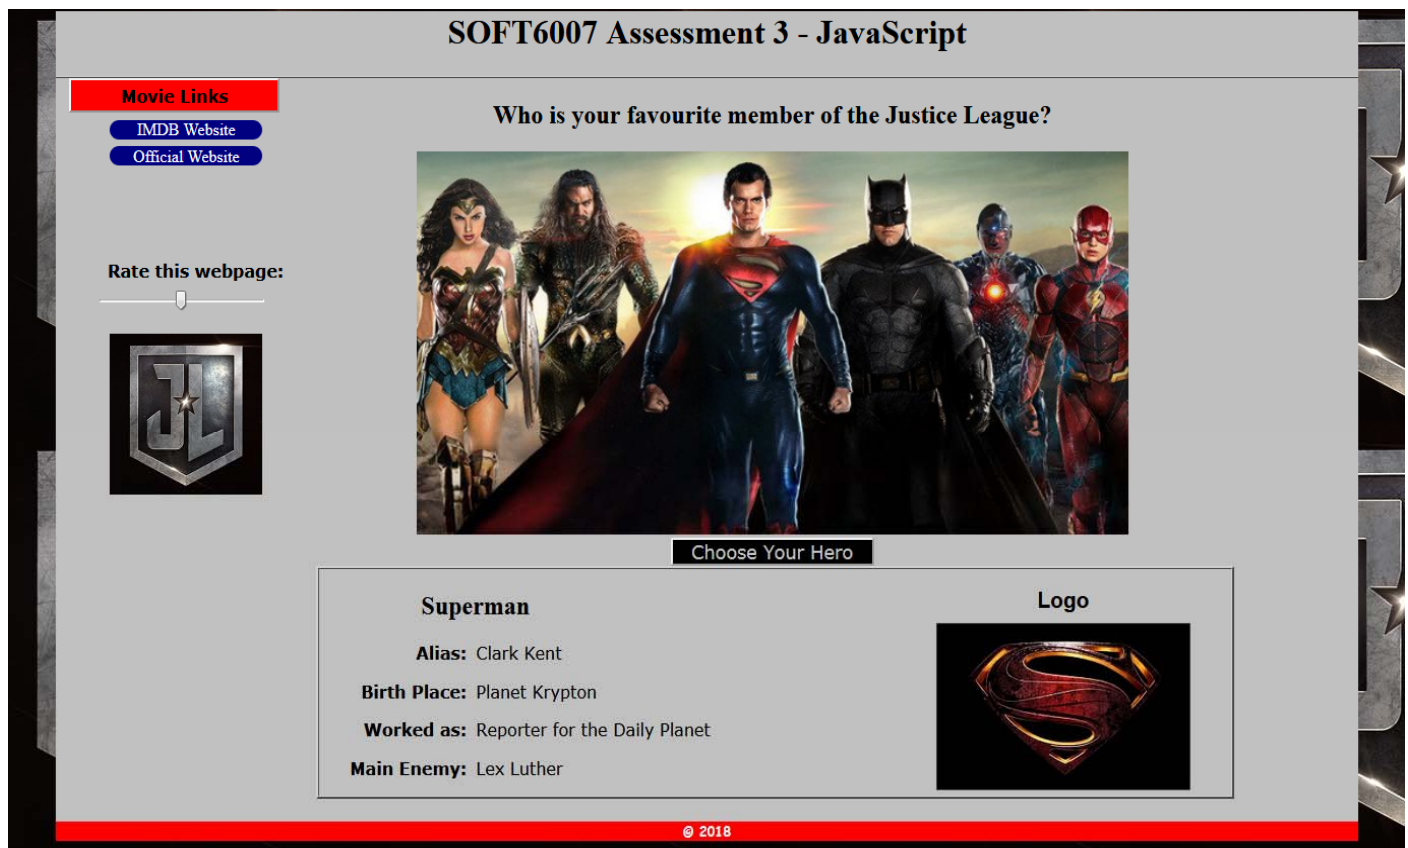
SOFT6007 Assessment 3 - JavaScript

Movie Links

IMDB Website

Official Website

Rate this webpage:

Who is your favourite member of the Justice League?

Choose Your Hero

Superman

| | |
|---|---|
| Alias: | Clark Kent |
| Birth Place: | Planet Krypton |
| Worked as: | Reporter for the Daily Planet |
| Main Enemy: | Lex Luther |

Logo

© 2018